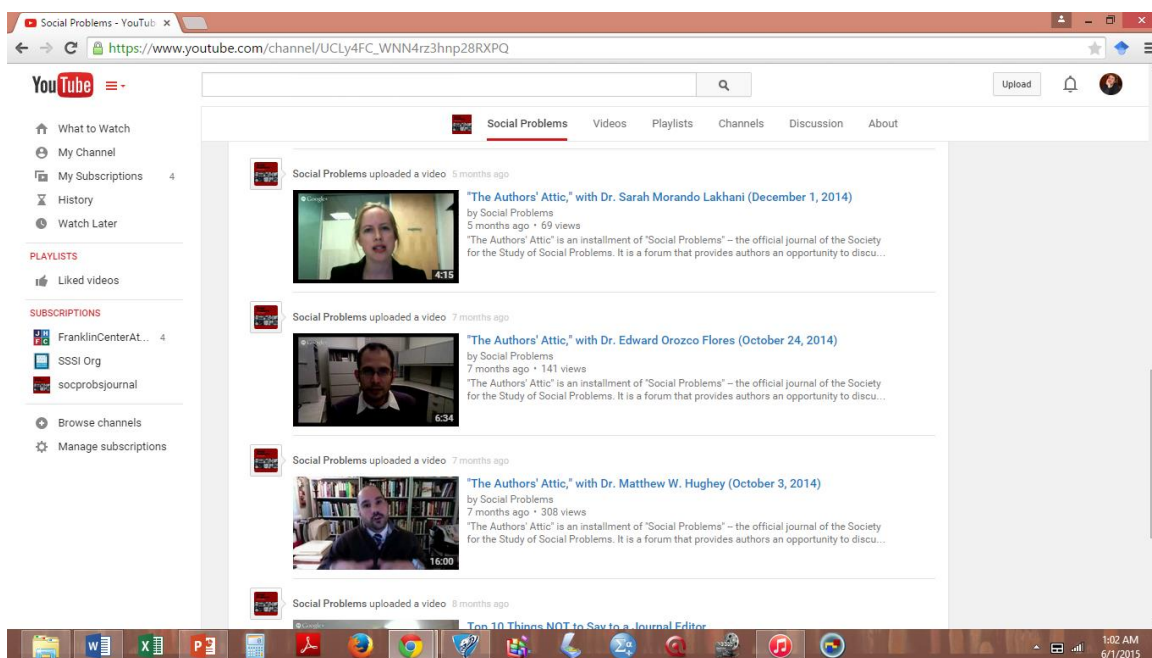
Social Problems - YouTub ×

https://www.youtube.com/channel/UCLy4FC_WNN4rz3hnp28RXPQ

YouTube

Upload

What to Watch
My Channel
My Subscriptions 4
History
Watch Later

PLAYLISTS
Liked videos

SUBSCRIPTIONS
FranklinCenterAt... 4
SSSI Org
socprobsjournal

Browse channels
Manage subscriptions

Social Problems Videos Playlists Channels Discussion About

Social Problems uploaded a video 5 months ago
"The Authors' Attic," with Dr. Sarah Morando Lakhani (December 1, 2014)
by Social Problems
5 months ago • 69 views
"The Authors' Attic" is an installment of "Social Problems" – the official journal of the Society for the Study of Social Problems. It is a forum that provides authors an opportunity to discu...
4:15

Social Problems uploaded a video 7 months ago
"The Authors' Attic," with Dr. Edward Orozco Flores (October 24, 2014)
by Social Problems
7 months ago • 141 views
"The Authors' Attic" is an installment of "Social Problems" – the official journal of the Society for the Study of Social Problems. It is a forum that provides authors an opportunity to discu...
6:34

Social Problems uploaded a video 7 months ago
"The Authors' Attic," with Dr. Matthew W. Hughey (October 3, 2014)
by Social Problems
7 months ago • 308 views
"The Authors' Attic" is an installment of "Social Problems" – the official journal of the Society for the Study of Social Problems. It is a forum that provides authors an opportunity to discu...
16:00

Social Problems uploaded a video 8 months ago
Top 10 Things NOT to Say to a Journal Editor

1:02 AM
6/1/2015